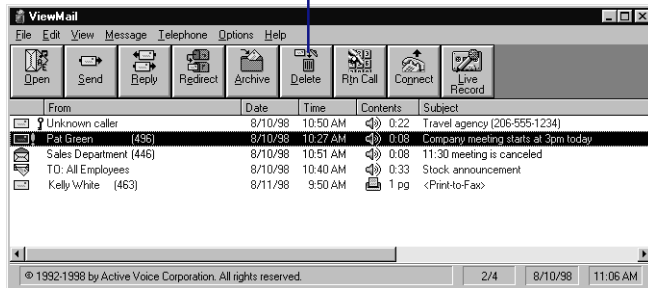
ViewMail

File Edit View Message Telephone Options Help

Open Send Reply Redirect Archive Delete Rtn Call Connect Live Record

| From | Date | Time | Contents | Subject |
|---|---|---|---|---|
| Unknown caller | 8/10/98 | 10:50 AM | 0:22 | Travel agency (206-555-1234) |
| Pat Green (496) | 8/10/98 | 10:27 AM | 0:08 | Company meeting starts at 3pm today |
| Sales Department (446) | 8/10/98 | 10:51 AM | 0:08 | 11:30 meeting is canceled |
| TO: All Employees | 8/10/98 | 10:40 AM | 0:33 | Stock announcement |
| Kelly White (463) | 8/11/98 | 9:50 AM | 1 pg | <Print-to-Fax> |

© 1992-1998 by Active Voice Corporation. All rights reserved. 2/4 8/10/98 11:06 AM